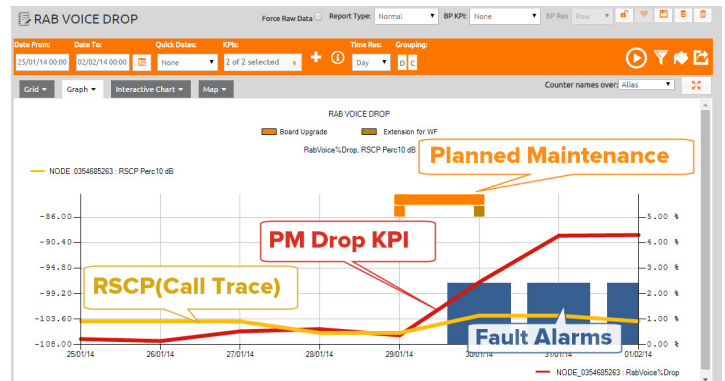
RAB VOICE DROP

Force Raw Data

Report Type: Normal

BP KPI: None

BP Res: Raw

Date From: 25/01/14 00:00

Date To: 02/02/14 00:00

Quick Dates: None

KPIs: 2 of 2 selected

Time Res: Day

Grouping: D C

Grid

Graph

Interactive Chart

Map

Counter names over: Alias

RAB VOICE DROP

Board Upgrade

Extension for WF

RabVoice%Drop, RSCP Perc10 dB

NODE_0354685263 : RSCP Perc10 dB

Planned Maintenance

PM Drop KPI

RSCP(Call Trace)

Fault Alarms

-86.00
-90.40
-94.80
-99.20
-103.60
-108.00

5.00 %
4.00 %
3.00 %
2.00 %
1.00 %
0.00 %

25/01/14
26/01/14
27/01/14
28/01/14
29/01/14
30/01/14
31/01/14
01/02/14

NODE_0354685263 : RabVoice%Drop